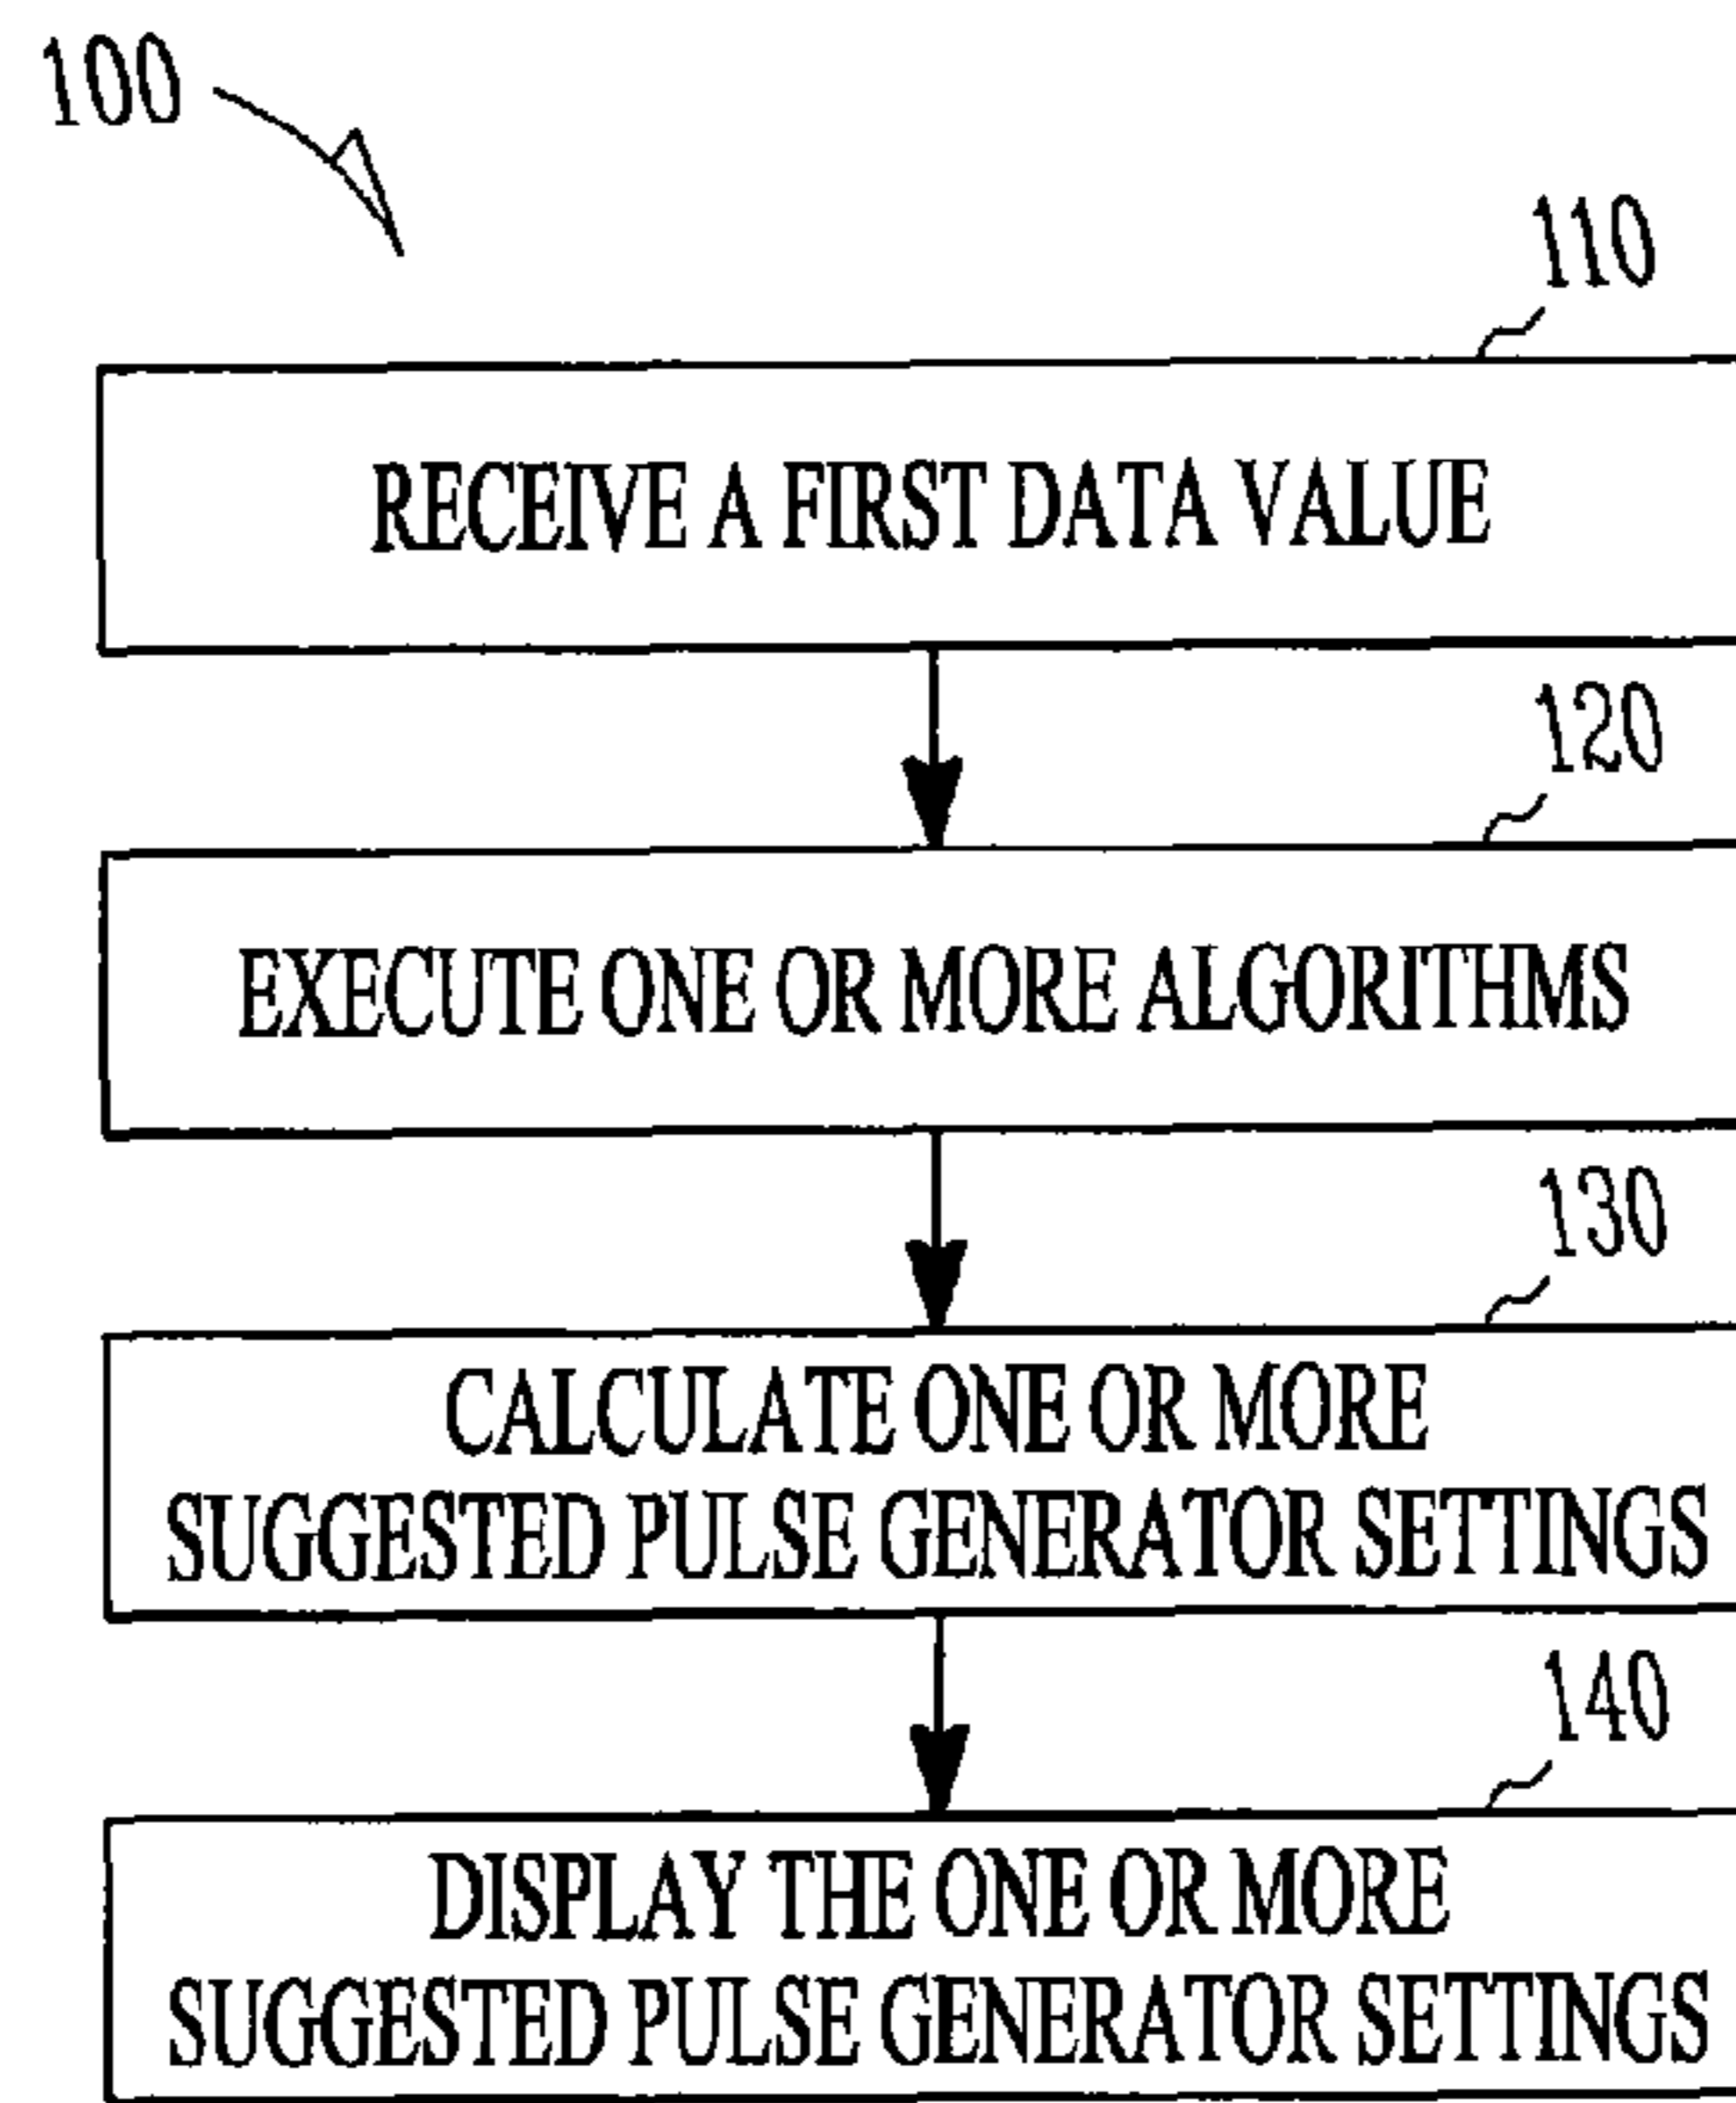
100

110

RECEIVE A FIRST DATA VALUE

120

EXECUTE ONE OR MORE ALGORITHMS

130

CALCULATE ONE OR MORE SUGGESTED PULSE GENERATOR SETTINGS

140

DISPLAY THE ONE OR MORE SUGGESTED PULSE GENERATOR SETTINGS